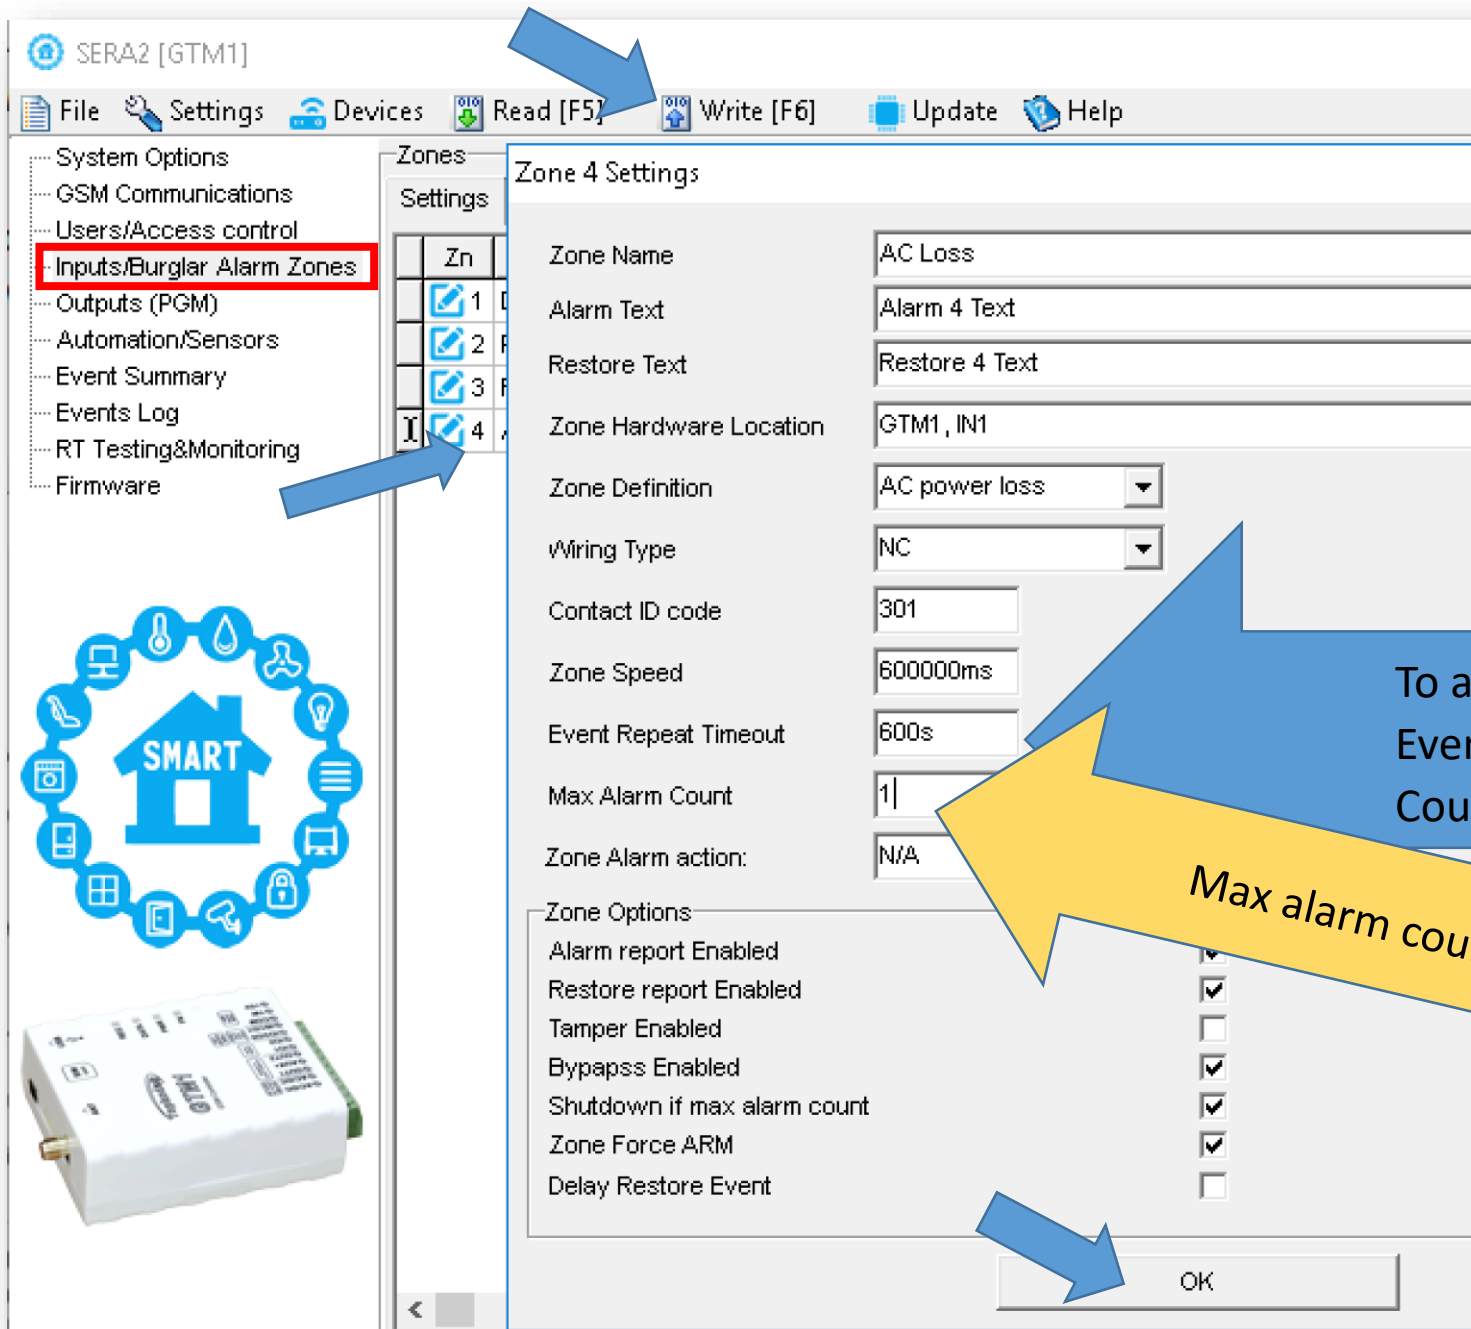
SERA2 [GTM1]

File Settings Devices Read [F5] Write [F6] Update Help

System Options
GSM Communications
Users/Access control
Inputs/Burglar Alarm Zones
Outputs (PGM)
Automation/Sensors
Event Summary
Events Log
RT Testing&Monitoring
Firmware

SMART

GTM1

Zones
Settings

| Zn |
|---|
| 1 |
| 2 |
| 3 |
| 4 |

Zone 4 Settings

Zone Name: AC Loss
Alarm Text: Alarm 4 Text
Restore Text: Restore 4 Text
Zone Hardware Location: GTM1 , IN1
Zone Definition: AC power loss
Wiring Type: NC
Contact ID code: 301
Zone Speed: 600000ms
Event Repeat Timeout: 600s
Max Alarm Count: 1
Zone Alarm action: N/A

Zone Options
Alarm report Enabled
Restore report Enabled
Tamper Enabled
Bypapss Enabled
Shutdown if max alarm count
Zone Force ARM
Delay Restore Event

OK

To a
Ever
Cou

Max alarm cou